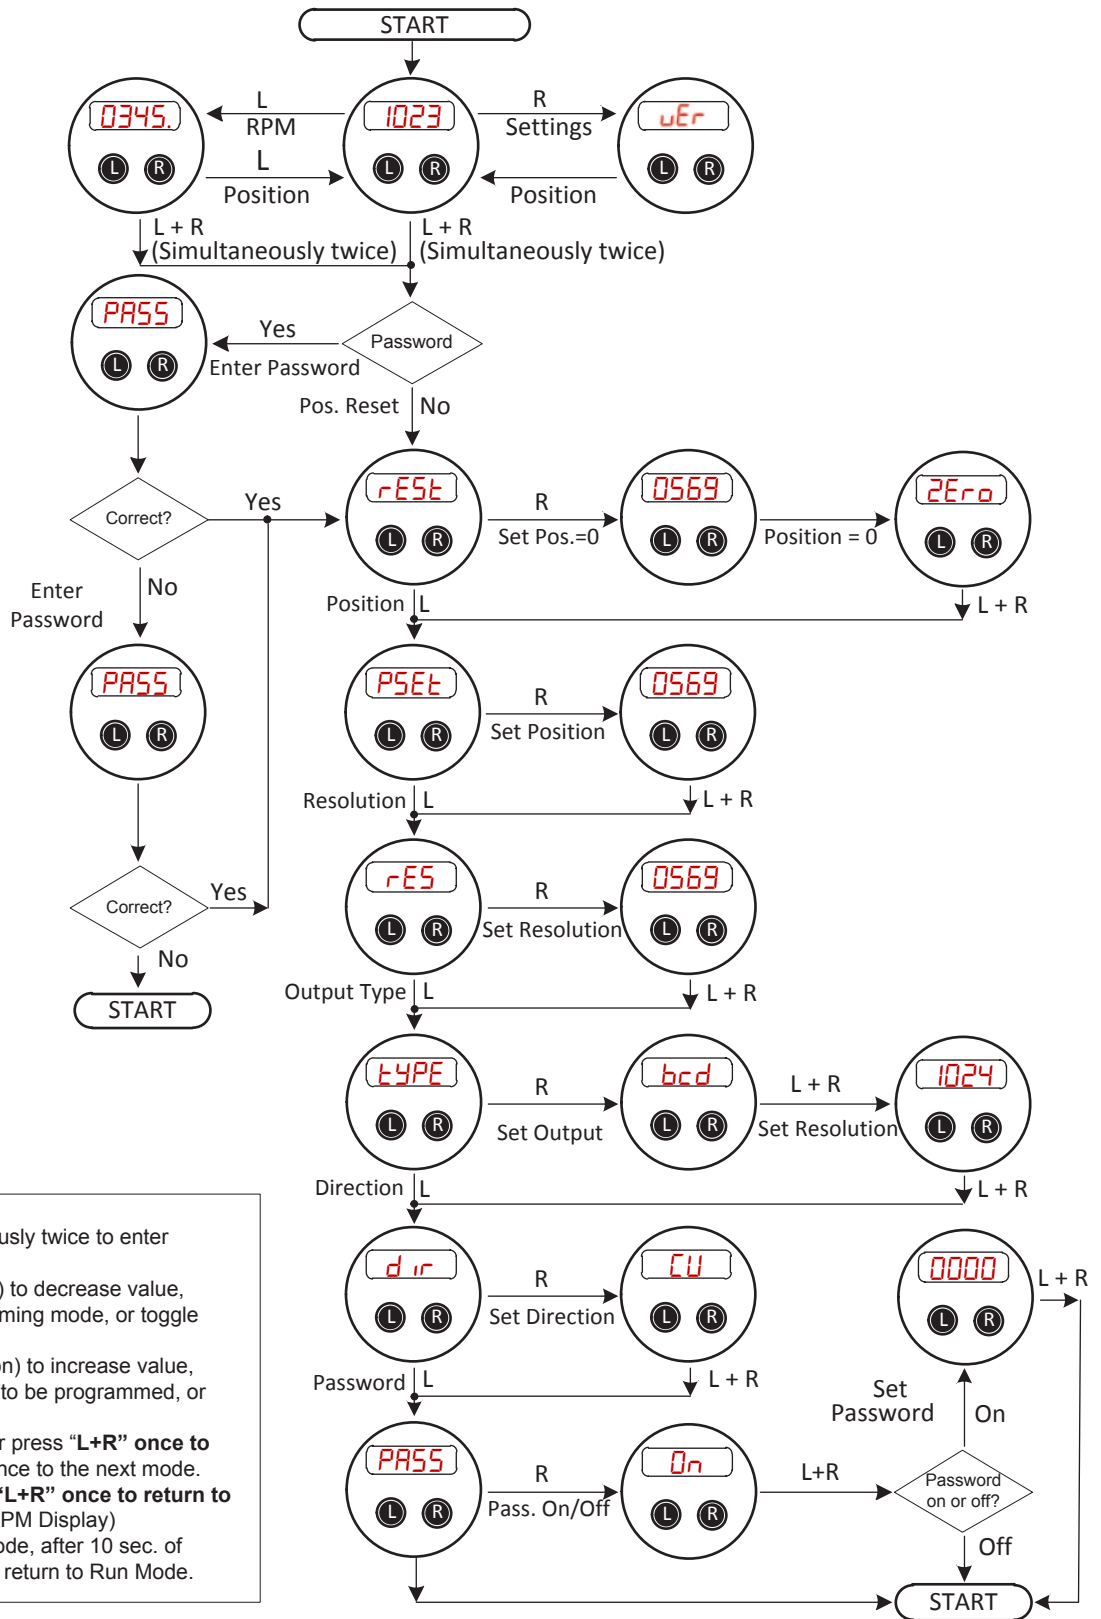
START

0345.
L R
L
RPM
L
Position

1023
L R
R
Settings
Position

uEr
L R

L + R
(Simultaneously twice)
L + R
(Simultaneously twice)

PASS
L R
Yes
Enter Password
Password
Pos. Reset
No

Correct?
Yes
No
Enter Password

rESt
L R
R
Set Pos.=0
0569
L R
Position = 0
2Ero
L R
Position
L
L + R

PASS
L R

PSEt
L R
R
Set Position
0569
L R
Resolution
L
L + R

Correct?
Yes
No
START

rES
L R
R
Set Resolution
0569
L R
Output Type
L
L + R

tYPE
L R
R
Set Output
bcd
L R
L + R
Set Resolution
1024
L R
Direction
L
L + R

dir
L R
R
Set Direction
CU
L R
0000
L R
L + R
Password
L
L + R
Set Password
On

PASS
L R
R
Pass. On/Off
On
L R
L+R
Password on or off?
Off
START

usly twice to enter

) to decrease value, ming mode, or toggle

n) to increase value, to be programmed, or

r press "L+R" once to nce to the next mode. "L+R" once to return to PM Display) ode, after 10 sec. of return to Run Mode.